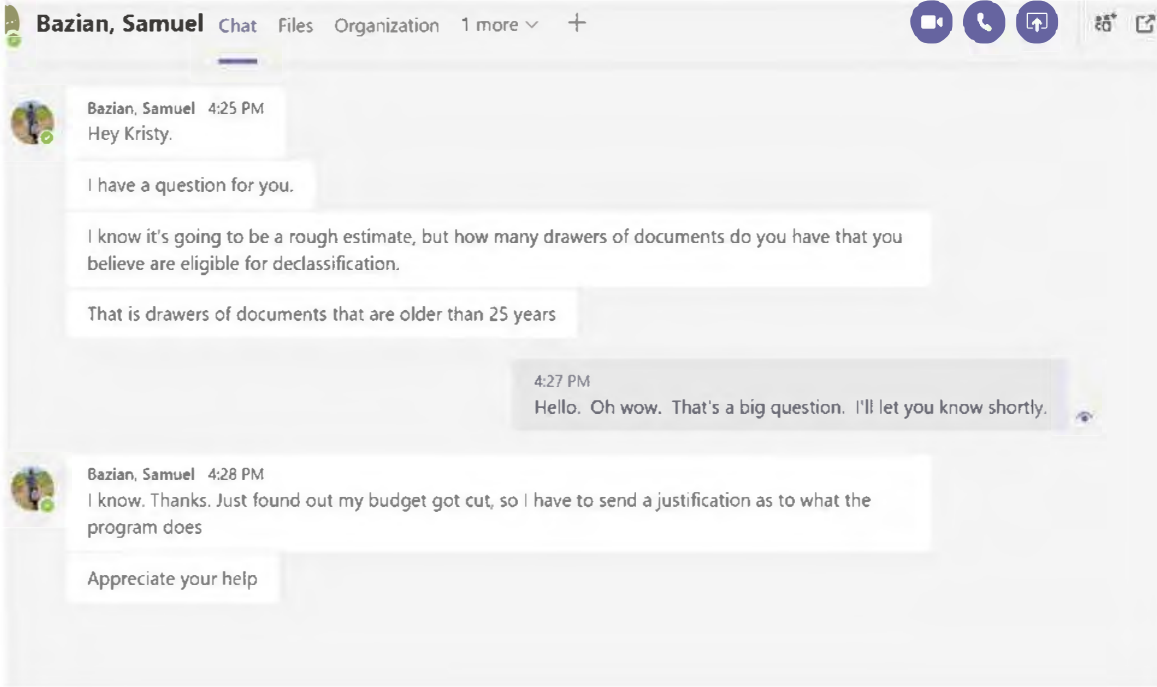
Bazian, Samuel Chat Files Organization 1 more +

Bazian, Samuel 4:25 PM
Hey Kristy.

I have a question for you.

I know it's going to be a rough estimate, but how many drawers of documents do you have that you believe are eligible for declassification.

That is drawers of documents that are older than 25 years

4:27 PM
Hello. Oh wow. That's a big question. I'll let you know shortly.

Bazian, Samuel 4:28 PM
I know. Thanks. Just found out my budget got cut, so I have to send a justification as to what the program does

Appreciate your help